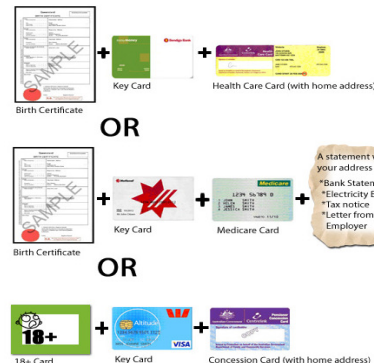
SAMPLE

Birth Certificate

+

Key Card

+

Health Care Card (with home address)

OR

SAMPLE

Birth Certificate

+

Key Card

+

Medicare

1234 56789 0

Medicare Card

+

A statement w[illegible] your address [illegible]

*Bank Statem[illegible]
*Electricity B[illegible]
*Tax notice
*Letter from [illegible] Employer

OR

18+

18+ Card

+

VISA

Key Card

+

Concession Card (with home address)